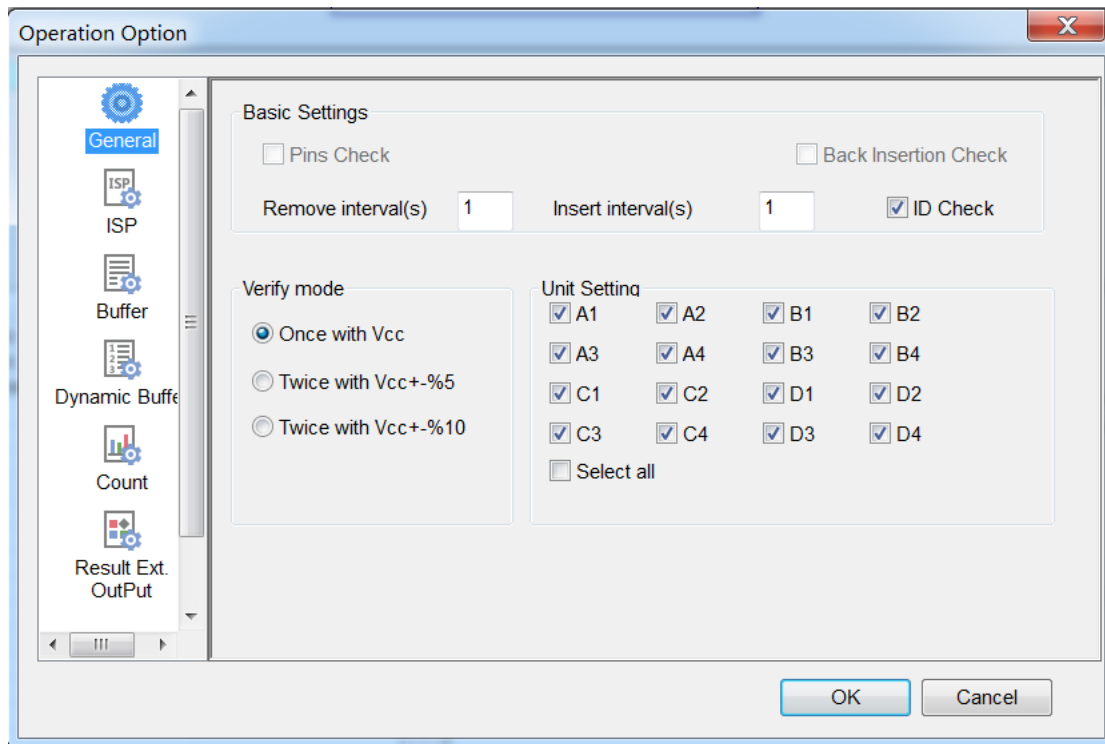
Operation Option

General

ISP

ISP

Buffer

Dynamic Buffe

Count

Result Ext. OutPut

Basic Settings

Pins Check

Back Insertion Check

Remove interval(s) 1

Insert interval(s) 1

ID Check

Verify mode

Once with Vcc

Twice with Vcc+-%5

Twice with Vcc+-%10

Unit Setting

| A1 | A2 | B1 | B2 |
|---|---|---|---|
| A3 | A4 | B3 | B4 |
| C1 | C2 | D1 | D2 |
| C3 | C4 | D3 | D4 |

Select all

OK

Cancel